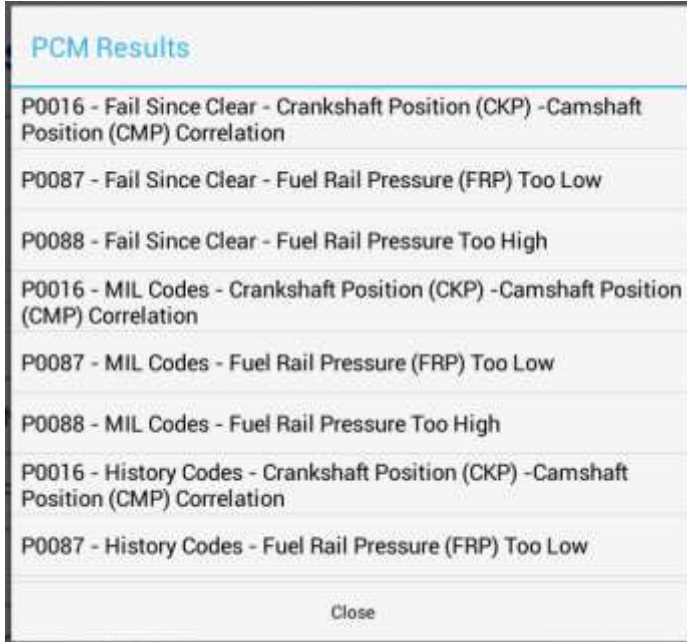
PCM Results

P0016 - Fail Since Clear - Crankshaft Position (CKP) -Camshaft Position (CMP) Correlation

P0087 - Fail Since Clear - Fuel Rail Pressure (FRP) Too Low

P0088 - Fail Since Clear - Fuel Rail Pressure Too High

P0016 - MIL Codes - Crankshaft Position (CKP) -Camshaft Position (CMP) Correlation

P0087 - MIL Codes - Fuel Rail Pressure (FRP) Too Low

P0088 - MIL Codes - Fuel Rail Pressure Too High

P0016 - History Codes - Crankshaft Position (CKP) -Camshaft Position (CMP) Correlation

P0087 - History Codes - Fuel Rail Pressure (FRP) Too Low

Close